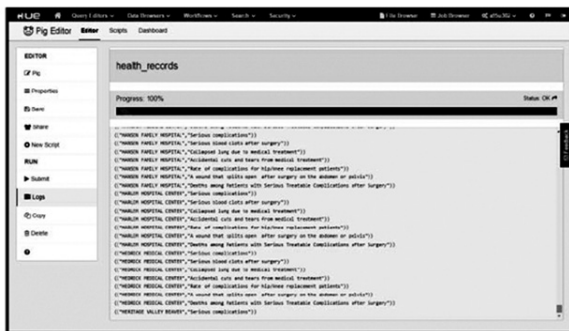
HUE Query Editors Data Browsers Workflows Search Security File Browser Job Browser

Pig Editor Editor Scripts Dashboard

EDITOR
Pig
Properties
Save
Share
New Script
RUN
Submit
Logs
Copy
Delete

health_records

Progress: 100%

Status: OK

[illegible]
(("HARDIN FAMILY HOSPITAL","Serious complications"))
(("HARDIN FAMILY HOSPITAL","Serious blood clots after surgery"))
(("HARDIN FAMILY HOSPITAL","Collapsed lung due to medical treatment"))
(("HARDIN FAMILY HOSPITAL","Accidental cuts and tears from medical treatment"))
(("HARDIN FAMILY HOSPITAL","Rate of complications for hip/knee replacement patients"))
(("HARDIN FAMILY HOSPITAL","A wound that splits open after surgery on the abdomen or pelvis"))
(("HARDIN FAMILY HOSPITAL","Deaths among Patients with Serious Treatable Complications after Surgery"))
(("HARLIN HOSPITAL CENTER","Serious complications"))
(("HARLIN HOSPITAL CENTER","Serious blood clots after surgery"))
(("HARLIN HOSPITAL CENTER","Collapsed lung due to medical treatment"))
(("HARLIN HOSPITAL CENTER","Accidental cuts and tears from medical treatment"))
(("HARLIN HOSPITAL CENTER","Rate of complications for hip/knee replacement patients"))
(("HARLIN HOSPITAL CENTER","A wound that splits open after surgery on the abdomen or pelvis"))
(("HARLIN HOSPITAL CENTER","Deaths among Patients with Serious Treatable Complications after Surgery"))
(("HEDRICK MEDICAL CENTER","Serious complications"))
(("HEDRICK MEDICAL CENTER","Serious blood clots after surgery"))
(("HEDRICK MEDICAL CENTER","Collapsed lung due to medical treatment"))
(("HEDRICK MEDICAL CENTER","Accidental cuts and tears from medical treatment"))
(("HEDRICK MEDICAL CENTER","Rate of complications for hip/knee replacement patients"))
(("HEDRICK MEDICAL CENTER","A wound that splits open after surgery on the abdomen or pelvis"))
(("HEDRICK MEDICAL CENTER","Deaths among Patients with Serious Treatable Complications after Surgery"))
(("HERITAGE VALLEY BEAVER","Serious complications"))